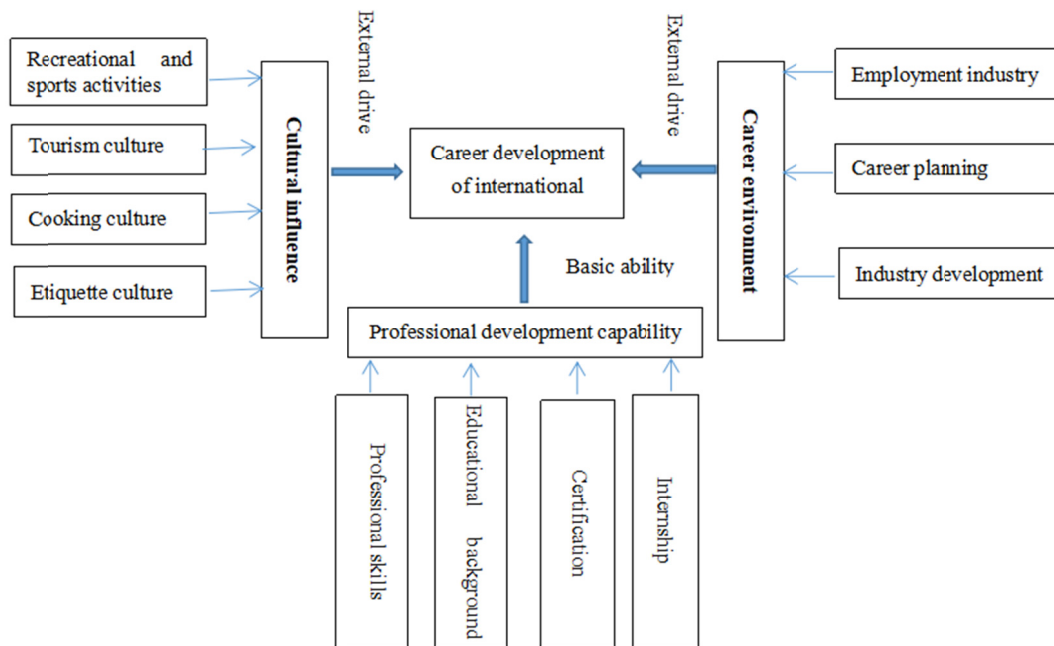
Recreational and sports activities

Tourism culture

Cooking culture

Etiquette culture

Cultural influence

External drive

Career development of international

External drive

Career environment

Employment industry

Career planning

Industry development

Basic ability

Professional development capability

Professional skills

Educational background

Certification

Internship